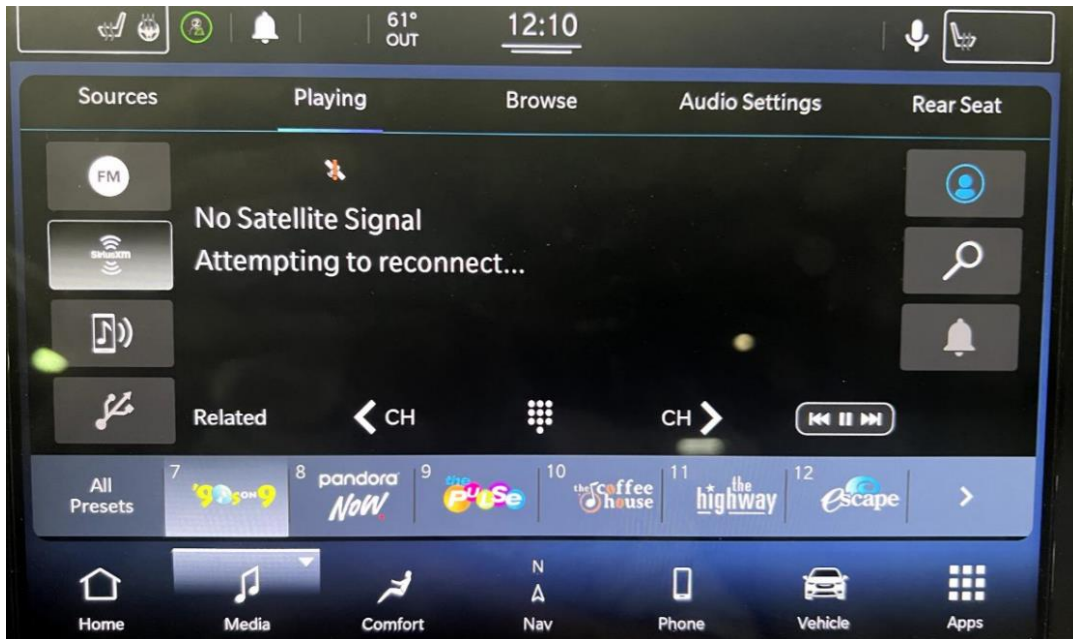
61° OUT 12:10

Sources Playing Browse Audio Settings Rear Seat

FM

SiriusXM

No Satellite Signal
Attempting to reconnect...

Related CH CH

All Presets 7 '90s on 9 8 pandora NOW 9 the Pulse 10 the coffee house 11 the highway 12 Escape

Home Media Comfort N A Nav Phone Vehicle Apps